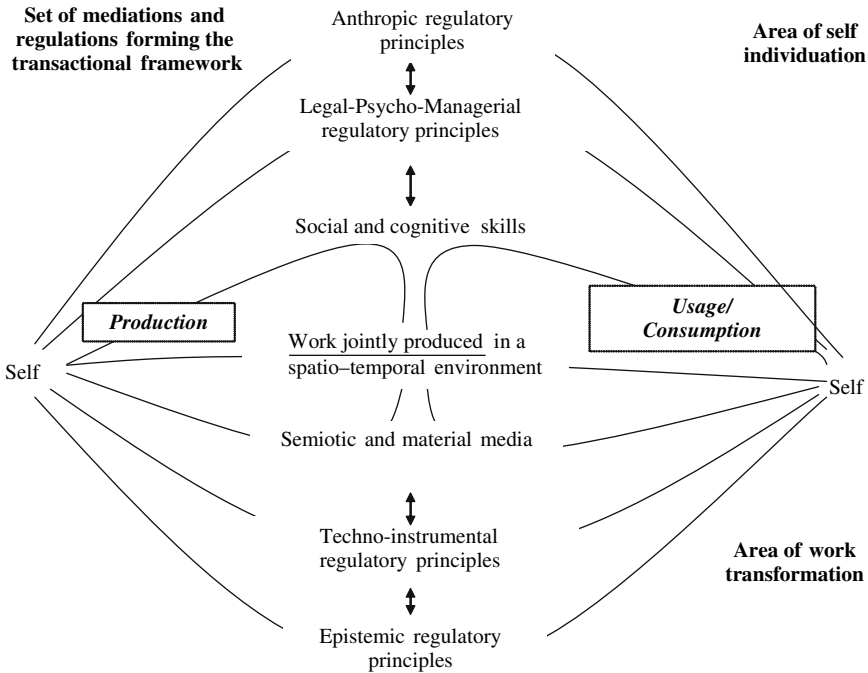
Set of mediations and regulations forming the transactional framework

Anthropic regulatory principles

Area of self individuation

Legal-Psycho-Managerial regulatory principles

Social and cognitive skills

Production

Usage/ Consumption

Self

Work jointly produced in a spatio–temporal environment

Self

Semiotic and material media

Techno-instrumental regulatory principles

Area of work transformation

Epistemic regulatory principles